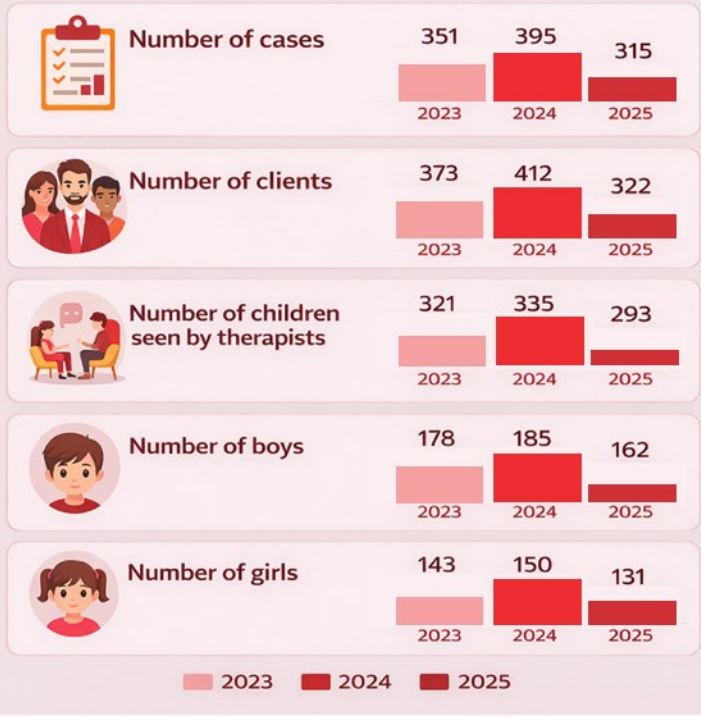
Number of cases

351 395 315
2023 2024 2025

Number of clients

373 412 322
2023 2024 2025

Number of children seen by therapists

321 335 293
2023 2024 2025

Number of boys

178 185 162
2023 2024 2025

Number of girls

143 150 131
2023 2024 2025

2023 2024 2025